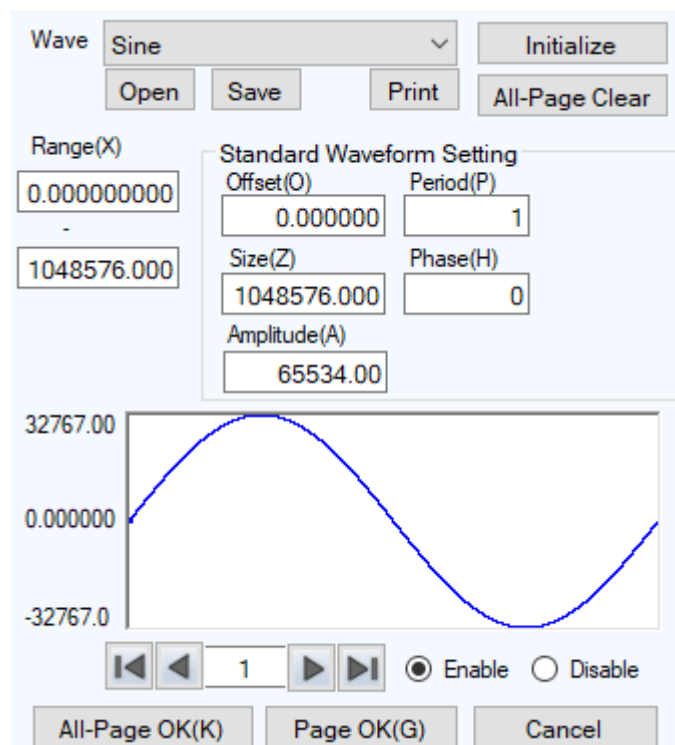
Wave Sine
Initialize
Open Save Print
All-Page Clear

Range(X)
0.000000000
-
1048576.000

Standard Waveform Setting
Offset(O)
0.000000
Period(P)
1
Size(Z)
1048576.000
Phase(H)
0
Amplitude(A)
65534.00

32767.00
0.000000
-32767.0

1
Enable Disable

All-Page OK(K) Page OK(G) Cancel